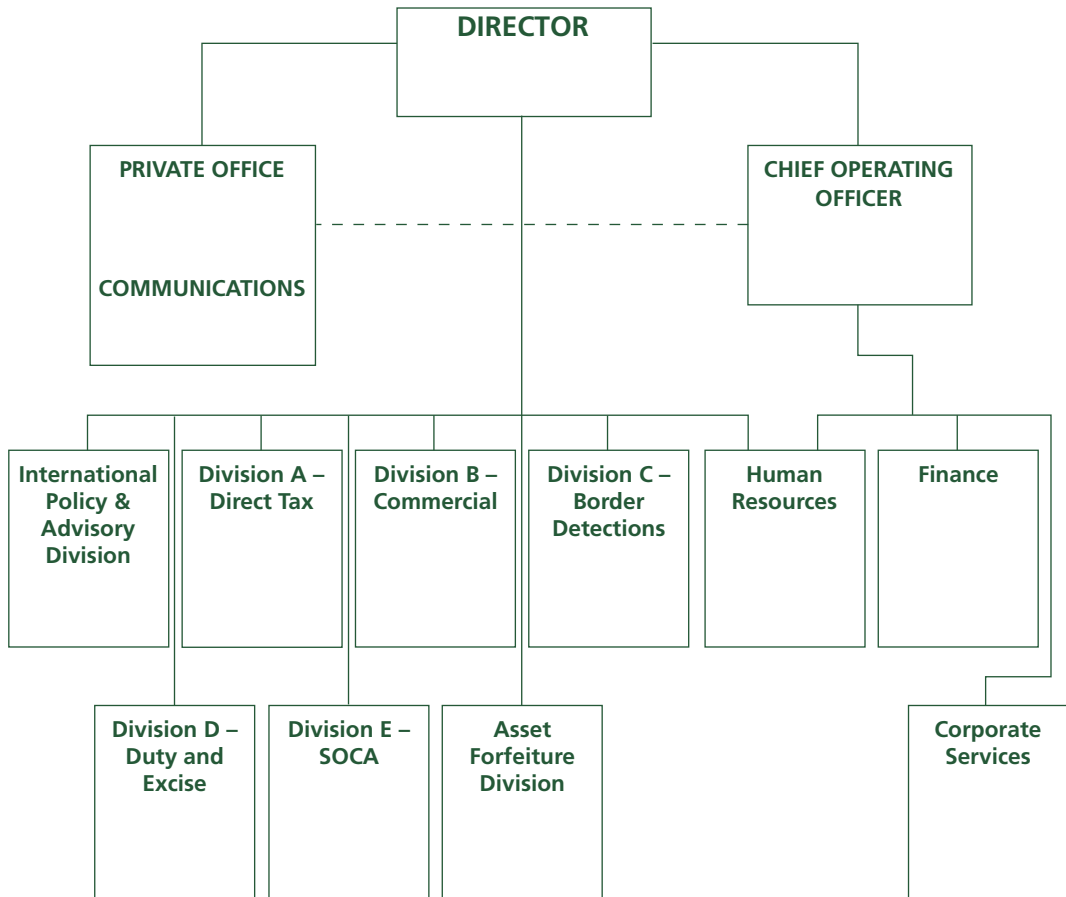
DIRECTOR

PRIVATE OFFICE

COMMUNICATIONS

CHIEF OPERATING OFFICER

International Policy & Advisory Division

Division A – Direct Tax

Division B – Commercial

Division C – Border Detections

Human Resources

Finance

Division D – Duty and Excise

Division E – SOCA

Asset Forfeiture Division

Corporate Services